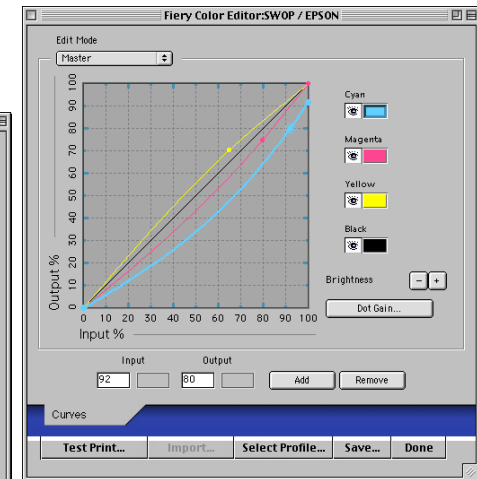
Fiery Color Editor:SWOP / EPSON

Edit Mode

Master

100
90
80
70
60
50
40
30
20
10
0

Output %

0 10 20 30 40 50 60 70 80 90 100

Input %

Cyan

Magenta

Yellow

Black

Brightness

Dot Gain...

Input

92

Output

80

Add

Remove

Curves

Test Print...

Import...

Select Profile...

Save...

Done